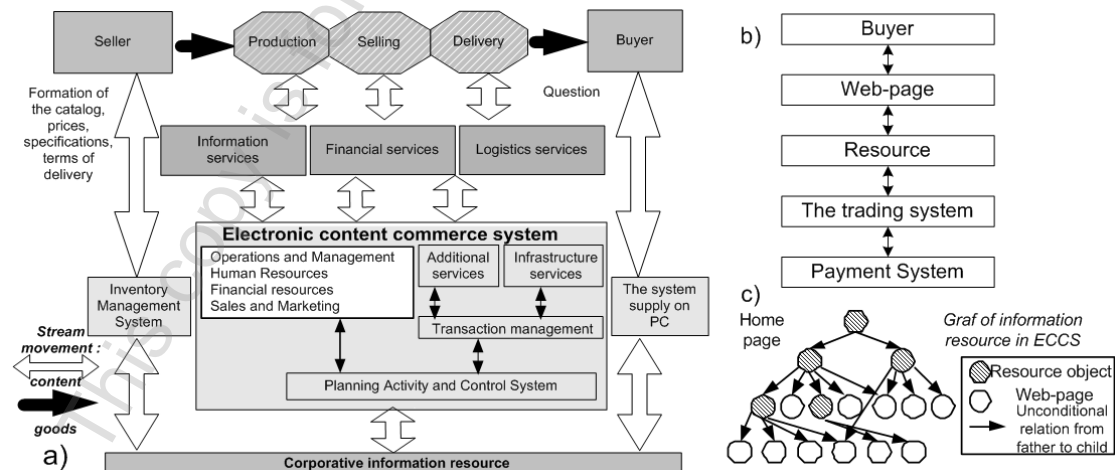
Seller

Production

Selling

Delivery

Buyer

Formation of the catalog, prices, specifications, terms of delivery

Question

Information services

Financial services

Logistics services

Electronic content commerce system

Operations and Management
Human Resources
Financial resources
Sales and Marketing

Additional services

Infrastructure services

Transaction management

Planning Activity and Control System

Inventory Management System

The system supply on PC

Stream movement :

content

goods

a)

Corporative information resource

b)

Buyer

Web-page

Resource

The trading system

Payment System

c)

Home page

Graf of information resource in ECCS

Resource object

Web-page

Unconditional relation from father to child